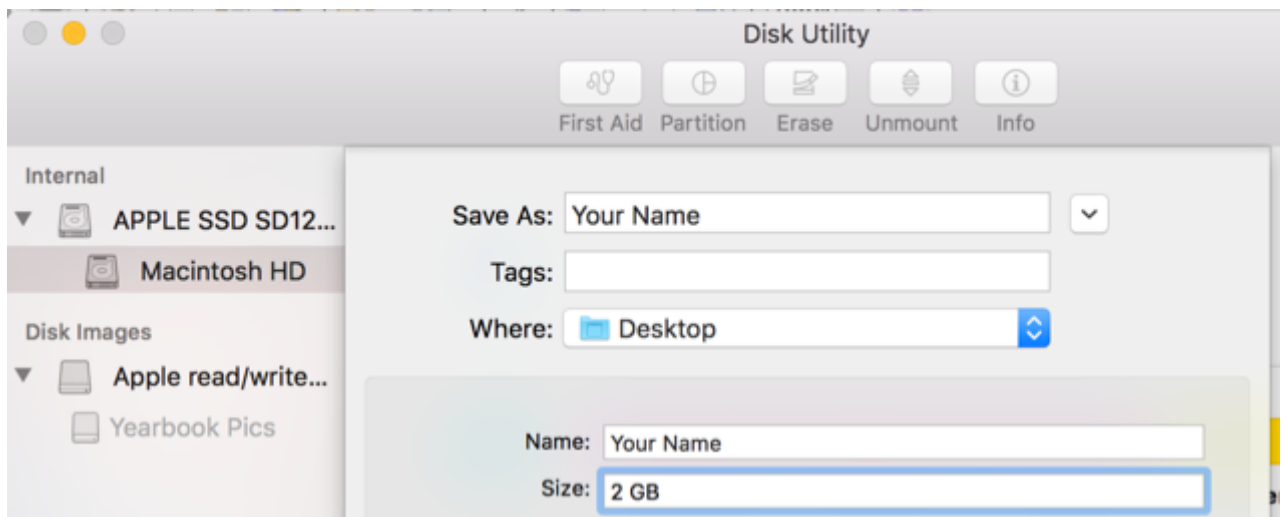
Disk Utility

First Aid Partition Erase Unmount Info

Internal

APPLE SSD SD12...

Macintosh HD

Disk Images

Apple read/write...

Yearbook Pics

Save As: Your Name

Tags:

Where: Desktop

Name: Your Name

Size: 2 GB